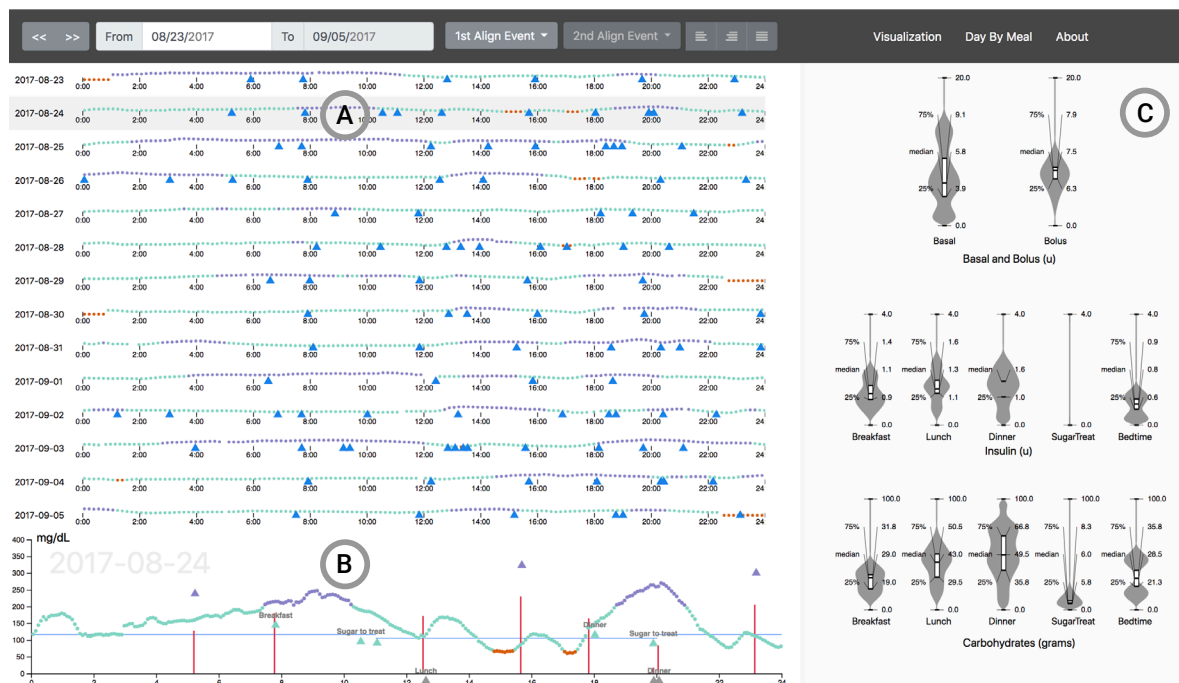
<< >> From 08/23/2017 To 09/05/2017 1st Align Event 2nd Align Event Visualization Day By Meal About

2017-08-23
2017-08-24
2017-08-25
2017-08-26
2017-08-27
2017-08-28
2017-08-29
2017-08-30
2017-08-31
2017-09-01
2017-09-02
2017-09-03
2017-09-04
2017-09-05

0:00 2:00 4:00 6:00 8:00 10:00 12:00 14:00 16:00 18:00 20:00 22:00 24

A

B

C

mg/dL
2017-08-24
400
350
300
250
200
150
100
50
0

Breakfast
Sugar to treat
Lunch
Dinner
Sugar to treat
Dinner

0 2 4 6 8 10 12 14 16 18 20 22 24

20.0
75% 9.1
median 5.8
25% 3.9
0.0
Basal

20.0
75% 7.9
median 7.5
25% 6.3
0.0
Bolus

Basal and Bolus (u)

4.0
75% 1.4
median 1.1
25% 0.9
0.0
Breakfast

4.0
75% 1.6
median 1.3
25% 1.1
0.0
Lunch

4.0
1.6
25% 1.0
0.0
Dinner

4.0
0.0
SugarTreat

4.0
75% 0.9
median 0.8
25% 0.6
0.0
Bedtime

Insulin (u)

100.0
75% 31.8
median 29.0
25% 19.0
0.0
Breakfast

100.0
75% 50.5
median 43.0
25% 29.5
0.0
Lunch

100.0
75% 66.8
median 49.5
25% 35.8
0.0
Dinner

100.0
75% 8.3
median 6.0
25% 5.8
0.0
SugarTreat

100.0
75% 35.8
median 28.5
25% 21.3
0.0
Bedtime

Carbohydrates (grams)